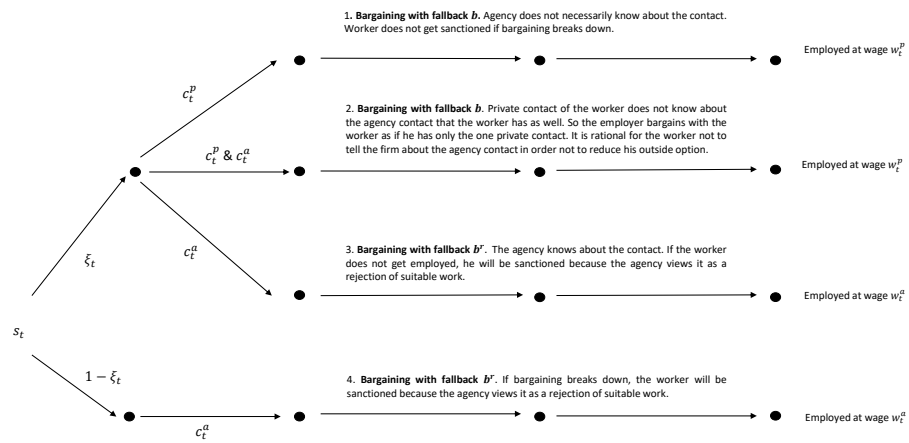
1. **Bargaining with fallback $b$.** Agency does not necessarily know about the contact. Worker does not get sanctioned if bargaining breaks down.

$c_t^p$

Employed at wage $w_t^p$

2. **Bargaining with fallback $b$.** Private contact of the worker does not know about the agency contact that the worker has as well. So the employer bargains with the worker as if he has only the one private contact. It is rational for the worker not to tell the firm about the agency contact in order not to reduce his outside option.

$c_t^p$ & $c_t^a$

Employed at wage $w_t^p$

$\xi_t$

$c_t^a$

3. **Bargaining with fallback $b^r$.** The agency knows about the contact. If the worker does not get employed, he will be sanctioned because the agency views it as a rejection of suitable work.

Employed at wage $w_t^a$

$s_t$

$1-\xi_t$

4. **Bargaining with fallback $b^r$.** If bargaining breaks down, the worker will be sanctioned because the agency views it as a rejection of suitable work.

$c_t^a$

Employed at wage $w_t^a$